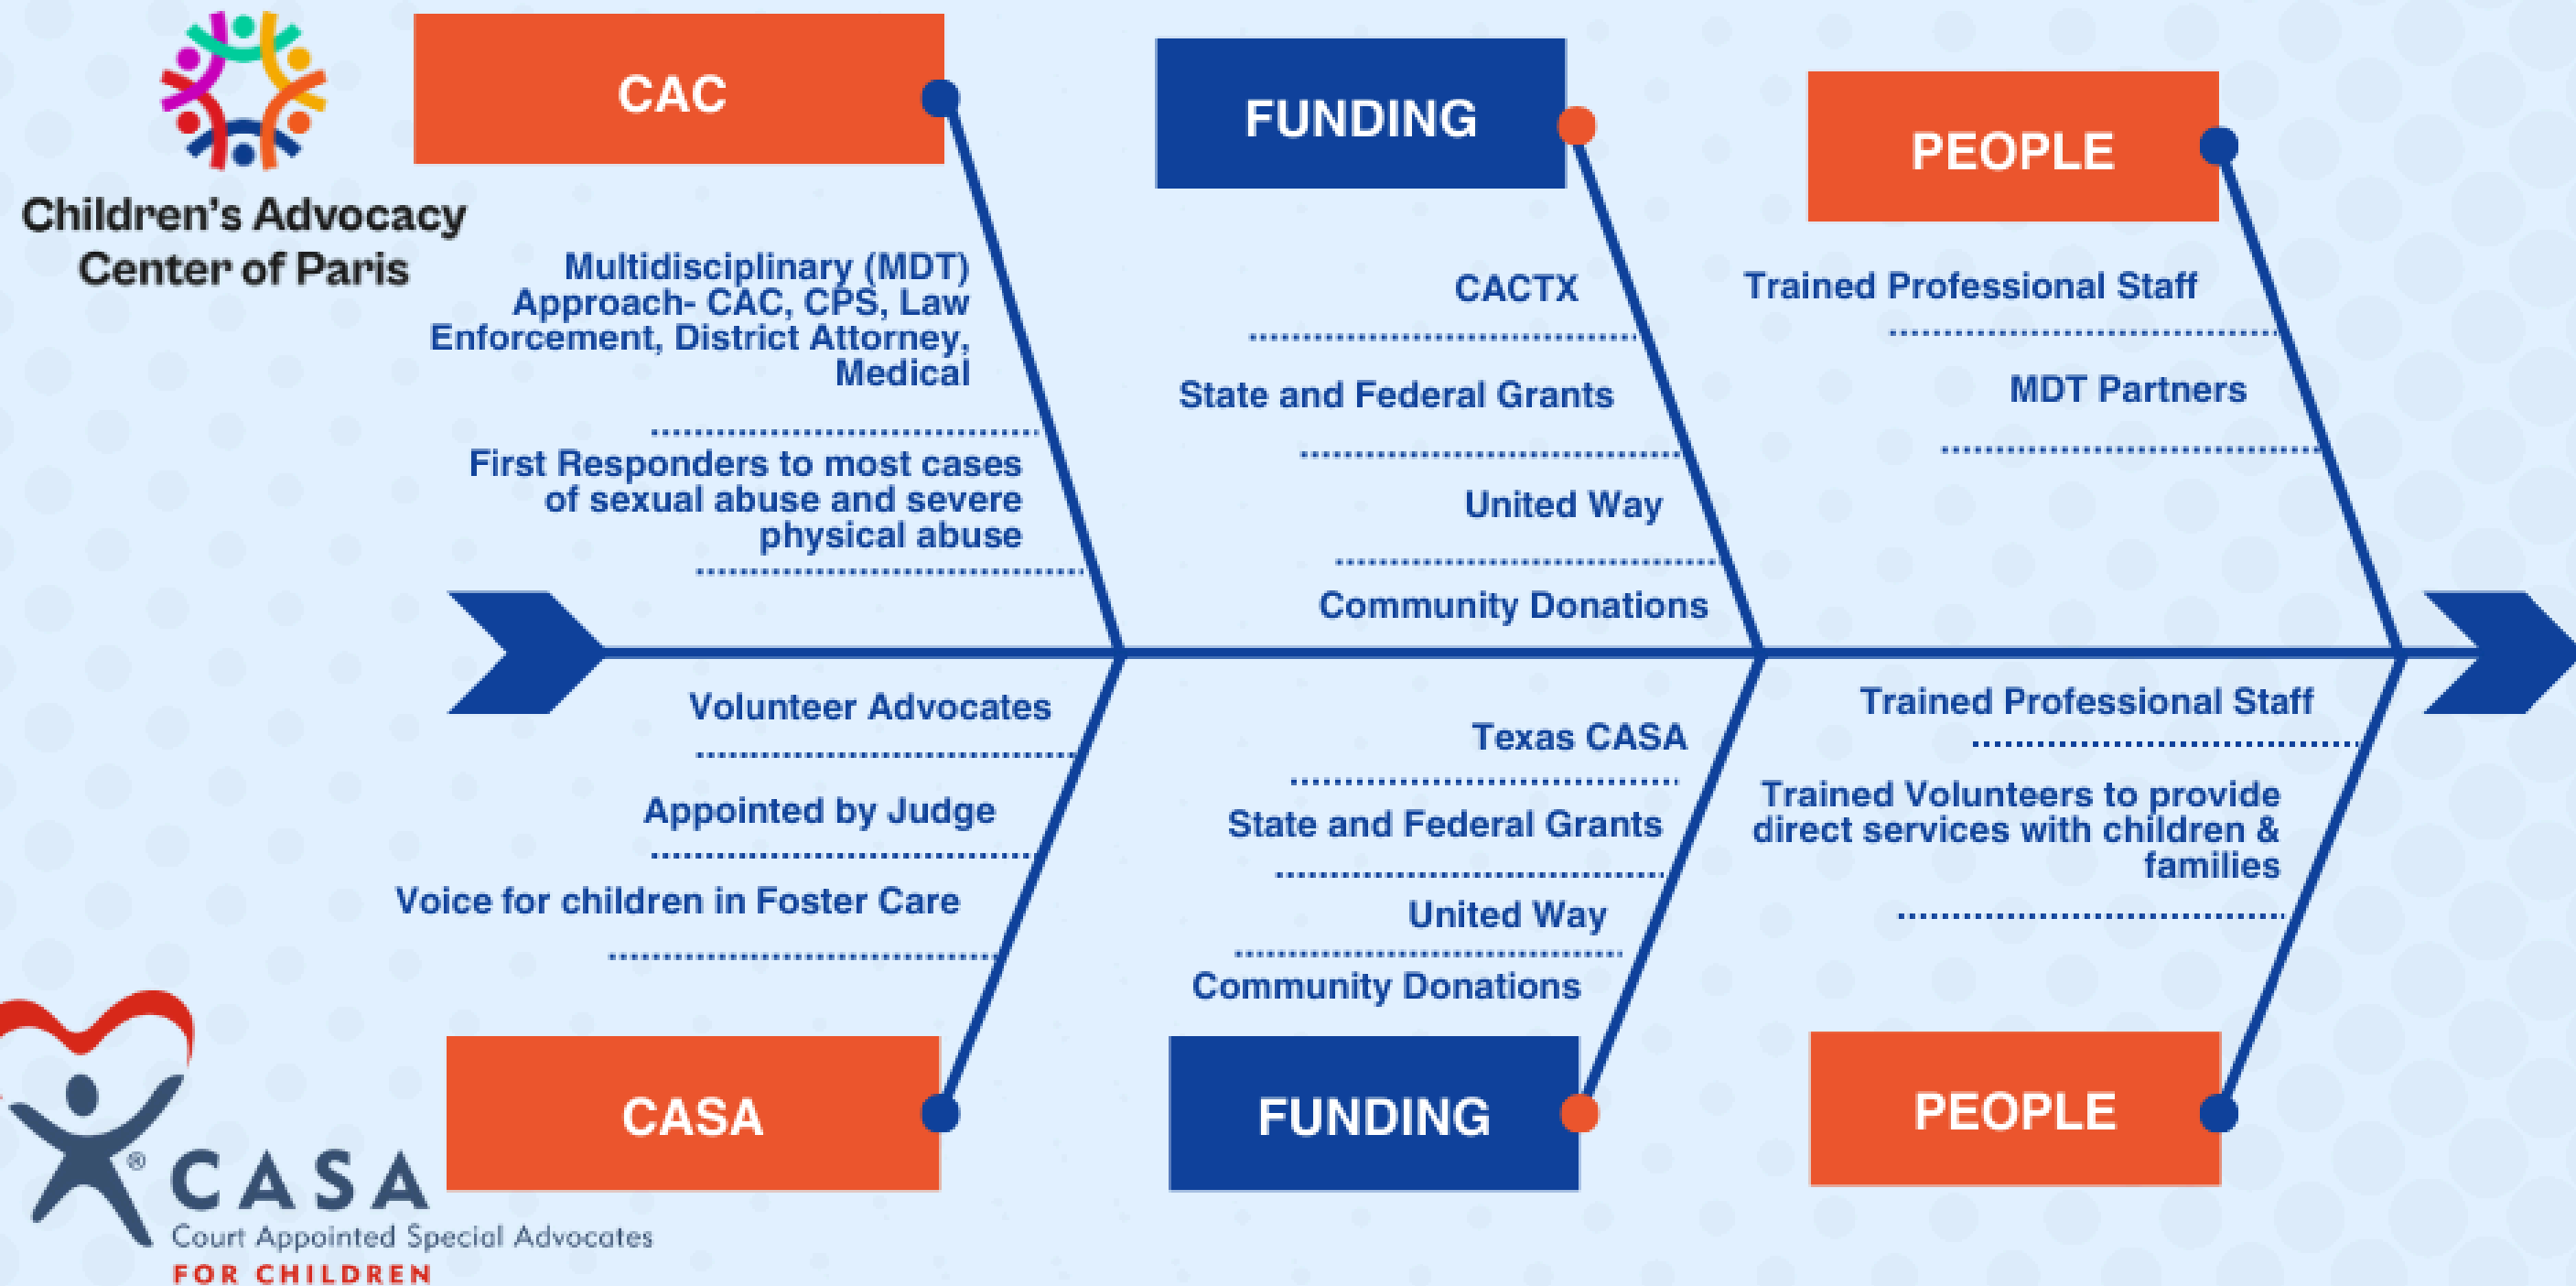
Children's Advocacy Center of Paris

CAC

Multidisciplinary (MDT) Approach- CAC, CPS, Law Enforcement, District Attorney, Medical

First Responders to most cases of sexual abuse and severe physical abuse

FUNDING

CACTX

State and Federal Grants

United Way

Community Donations

PEOPLE

Trained Professional Staff

MDT Partners

Volunteer Advocates

Appointed by Judge

Voice for children in Foster Care

CASA

Texas CASA

State and Federal Grants

United Way

Community Donations

FUNDING

Trained Professional Staff

Trained Volunteers to provide direct services with children & families

PEOPLE

® CASA
Court Appointed Special Advocates
FOR CHILDREN